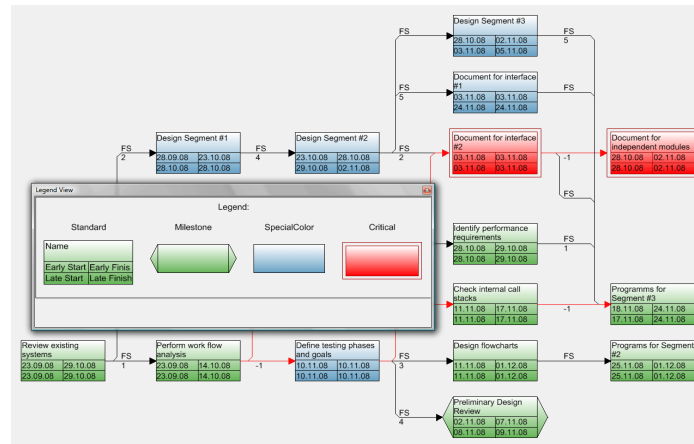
FS

Design Segment #3
28.10.08 02.11.08
03.11.08 05.11.08

FS
5

FS
5

Document for interface #1
03.11.08 03.11.08
24.11.08 24.11.08

FS

FS
2

Design Segment #1
28.09.08 23.10.08
28.10.08 28.10.08

FS
4

Design Segment #2
23.10.08 28.10.08
29.10.08 02.11.08

FS
2

Document for interface #2
03.11.08 03.11.08
03.11.08 03.11.08

-1

Document for independent modules
28.10.08 02.11.08
28.10.08 02.11.08

FS

Legend View

Legend:

Standard

Milestone

SpecialColor

Critical

| Name | |
|---|---|
| Early Start | Early Finis |
| Late Start | Late Finish |

Identify performance requirements
28.10.08 29.10.08
28.10.08 29.10.08

FS
1

Check internal call stacks
11.11.08 17.11.08
11.11.08 17.11.08

-1

Programms for Segment #3
18.11.08 24.11.08
17.11.08 24.11.08

Review existing systems
23.09.08 29.10.08
23.09.08 29.10.08

FS
1

Perform work flow analysis
23.09.08 14.10.08
23.09.08 14.10.08

-1

Define testing phases and goals
10.11.08 10.11.08
10.11.08 10.11.08

FS
3

Design flowcharts
11.11.08 01.12.08
11.11.08 01.12.08

FS

Programs for Segment #2
25.11.08 01.12.08
25.11.08 01.12.08

FS
4

Preliminary Design Review
02.11.08 07.11.08
06.11.08 09.11.08